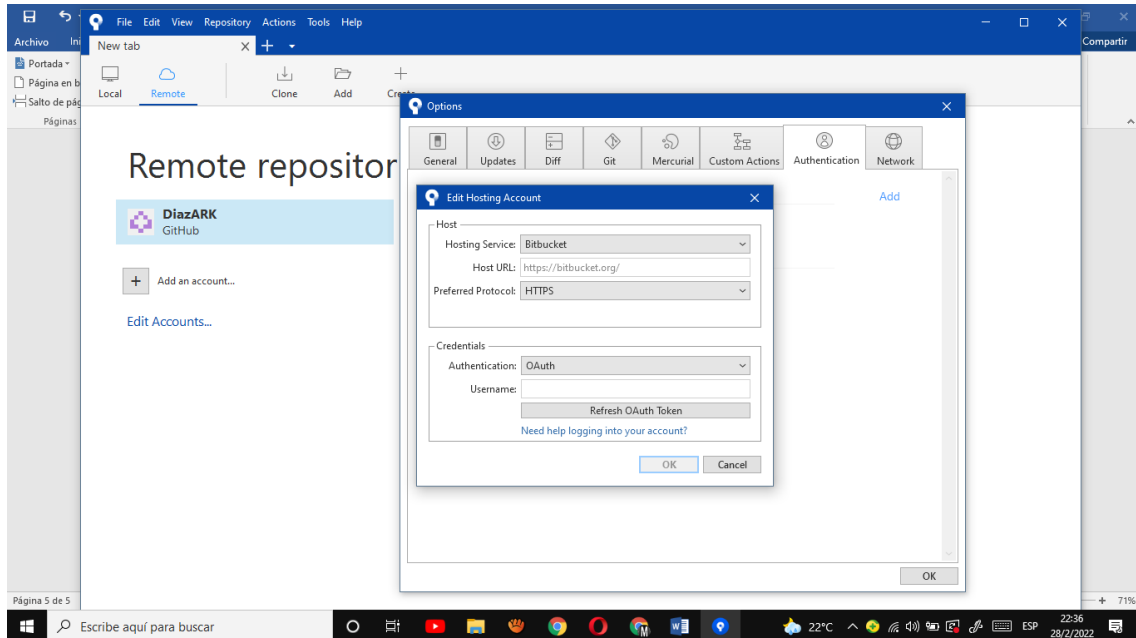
Archivo
Ini
Portada
Página en b
Salto de pág
Páginas
Compartir

File Edit View Repository Actions Tools Help
New tab
Local Remote Clone Add Create

Remote repositor

DiazARK
GitHub

Add an account...

Edit Accounts...

Options
General Updates Diff Git Mercurial Custom Actions Authentication Network
Add

Edit Hosting Account
Host
Hosting Service: Bitbucket
Host URL: https://bitbucket.org/
Preferred Protocol: HTTPS

Credentials
Authentication: OAuth
Username:
Refresh OAuth Token
Need help logging into your account?
OK Cancel

OK

Página 5 de 5
71%
Escribe aquí para buscar
22°C ESP 22:36 28/2/2022